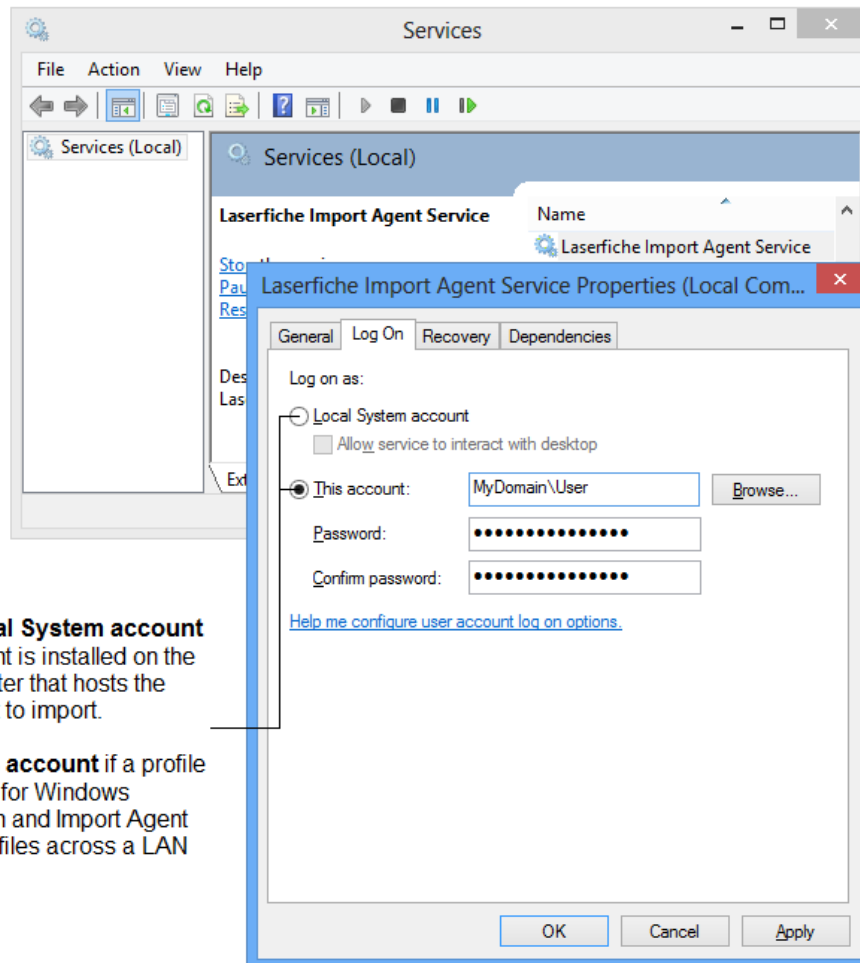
Services

File Action View Help

Services (Local)

Services (Local)

Laserfiche Import Agent Service

Stop the service
Pau
Res

Des
Las

Ext

Name

Laserfiche Import Agent Service

Laserfiche Import Agent Service Properties (Local Com...

General | Log On | Recovery | Dependencies

Log on as:

Local System account

Allow service to interact with desktop

This account: MyDomain\User Browse...

Password: •••••••••••••••

Confirm password: •••••••••••••••

Help me configure user account log on options.

OK Cancel Apply

al System account
nt is installed on the
ter that hosts the
to import.

account if a profile
for Windows
n and Import Agent
files across a LAN